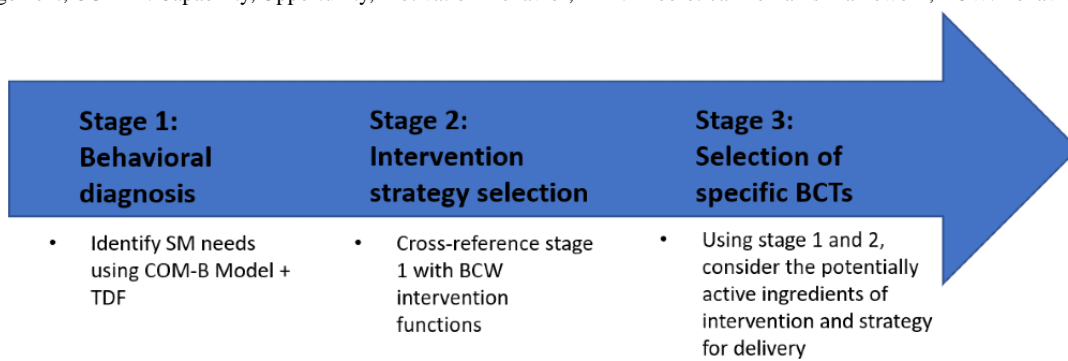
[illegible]

Stage 1: Behavioral diagnosis

Stage 2: Intervention strategy selection

Stage 3: Selection of specific BCTs

• Identify SM needs using COM-B Model + TDF

• Cross-reference stage 1 with BCW intervention functions

• Using stage 1 and 2, consider the potentially active ingredients of intervention and strategy for delivery